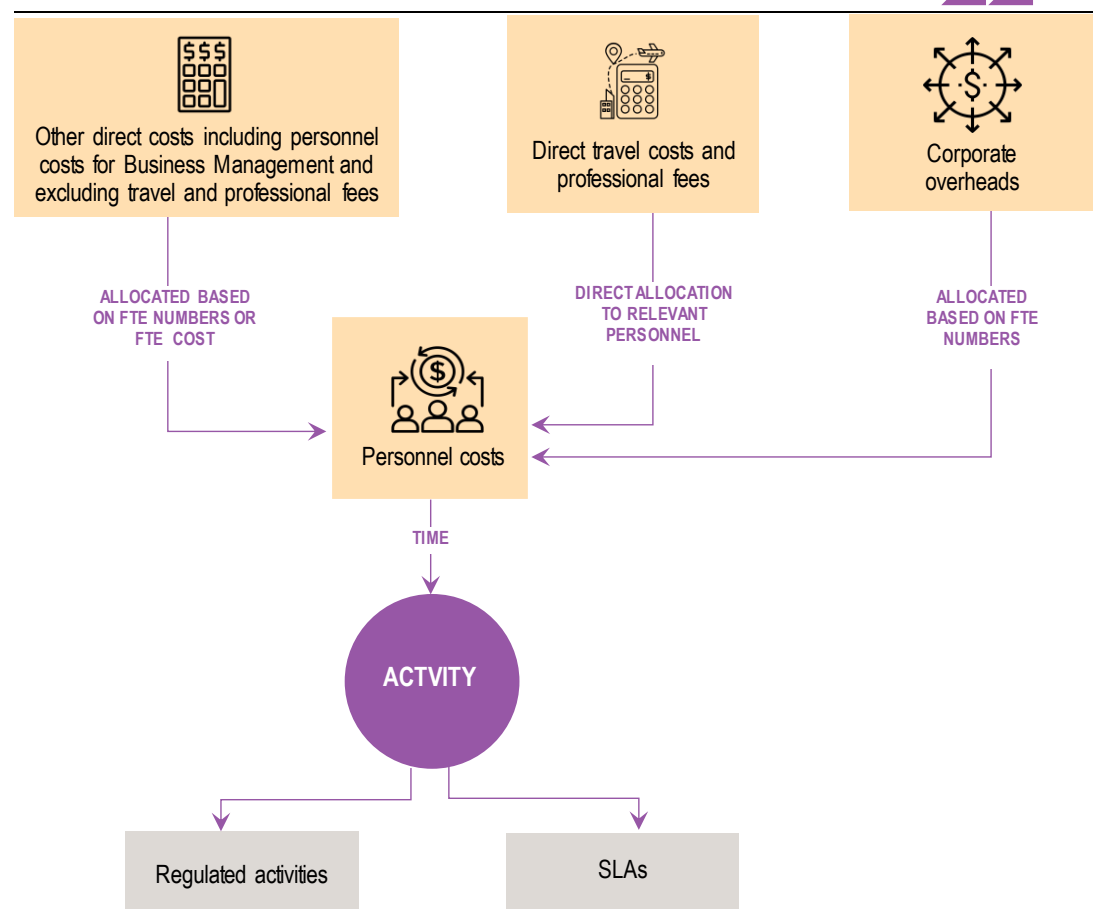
$$$

Other direct costs including personnel costs for Business Management and excluding travel and professional fees

Direct travel costs and professional fees

Corporate overheads

ALLOCATED BASED ON FTE NUMBERS OR FTE COST

DIRECT ALLOCATION TO RELEVANT PERSONNEL

ALLOCATED BASED ON FTE NUMBERS

Personnel costs

TIME

ACTVITY

Regulated activities

SLAs